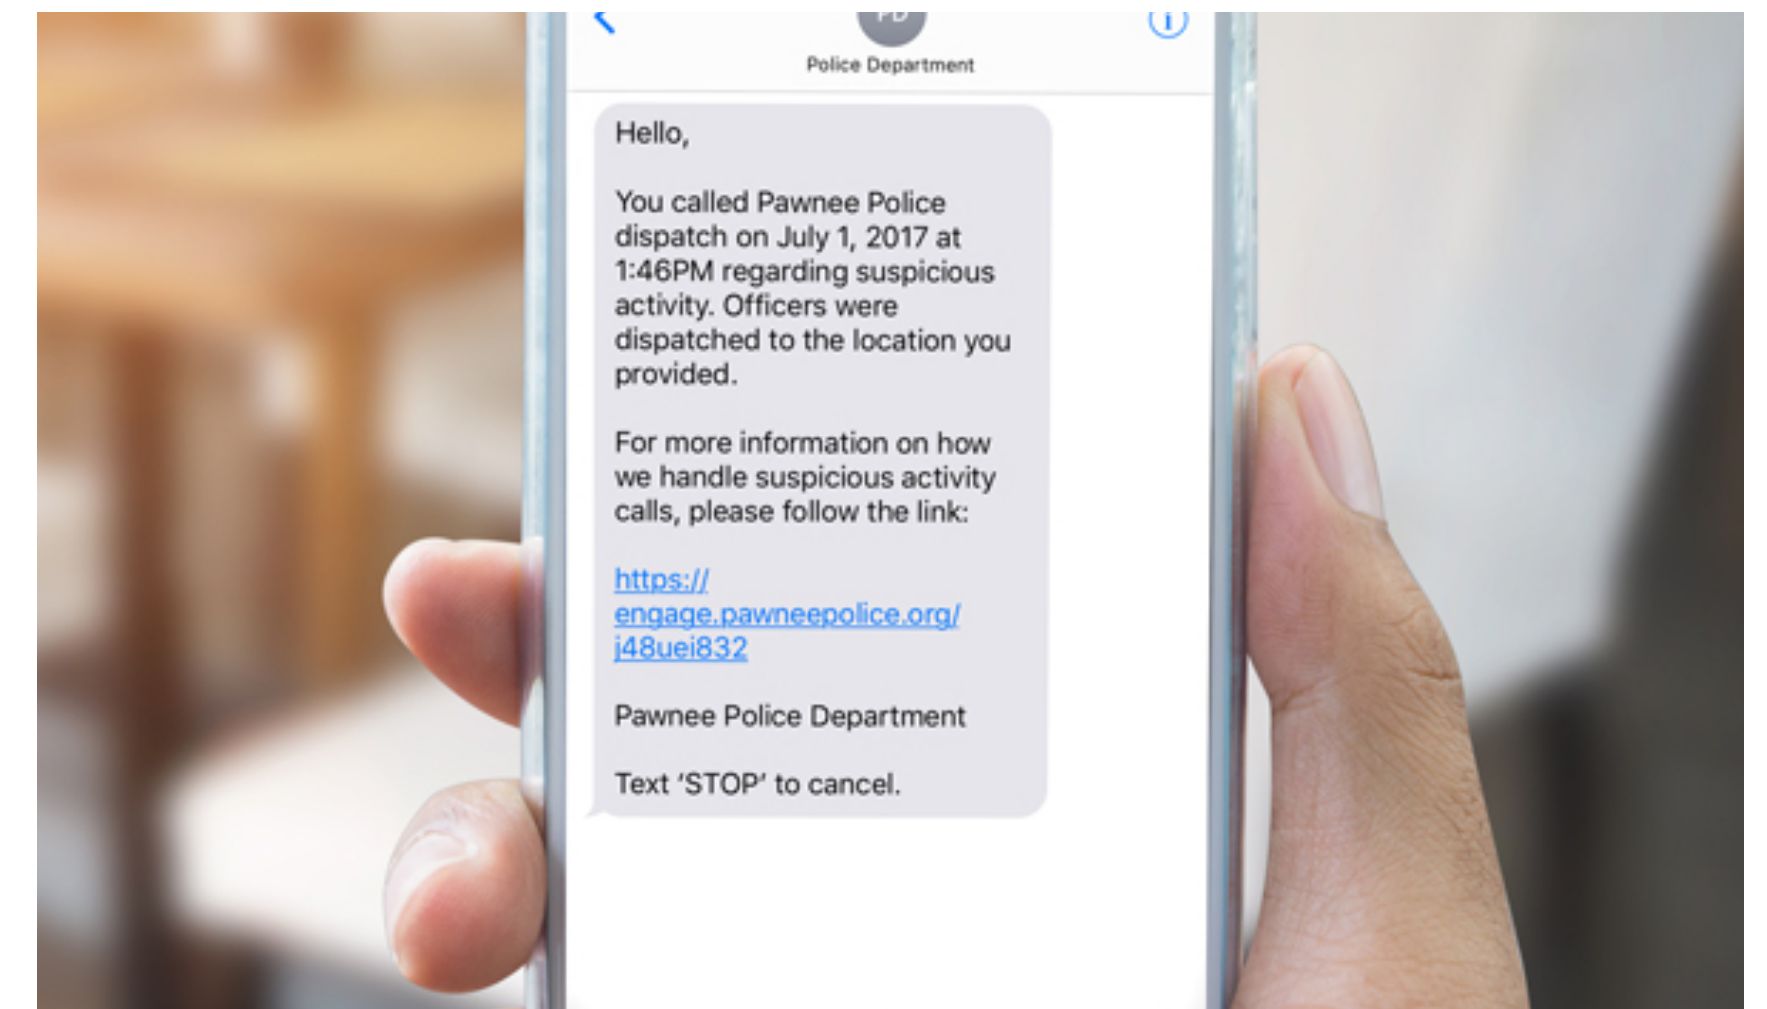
Police Department

Hello,

You called Pawnee Police dispatch on July 1, 2017 at 1:46PM regarding suspicious activity. Officers were dispatched to the location you provided.

For more information on how we handle suspicious activity calls, please follow the link:

https://engage.pawneepolice.org/j48uei832

Pawnee Police Department

Text ‘STOP’ to cancel.